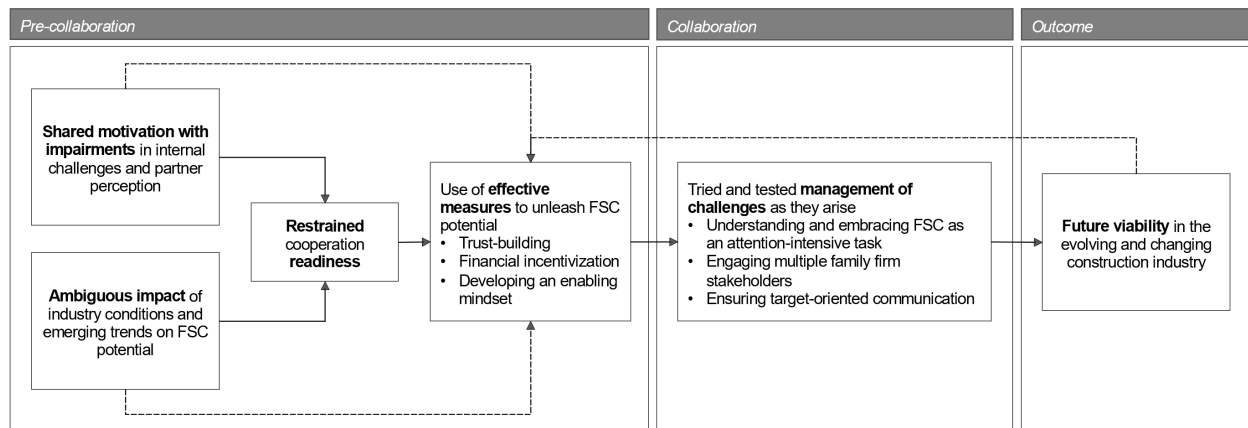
Pre-collaboration

Collaboration

Outcome

**Shared motivation with impairments** in internal challenges and partner perception

**Restrained** cooperation **readiness**

**Ambiguous impact** of industry conditions and emerging trends on FSC potential

Use of **effective measures** to unleash FSC potential
- Trust-building
- Financial incentivization
- Developing an enabling mindset

Tried and tested **management of challenges** as they arise
- Understanding and embracing FSC as an attention-intensive task
- Engaging multiple family firm stakeholders
- Ensuring target-oriented communication

**Future viability** in the evolving and changing construction industry